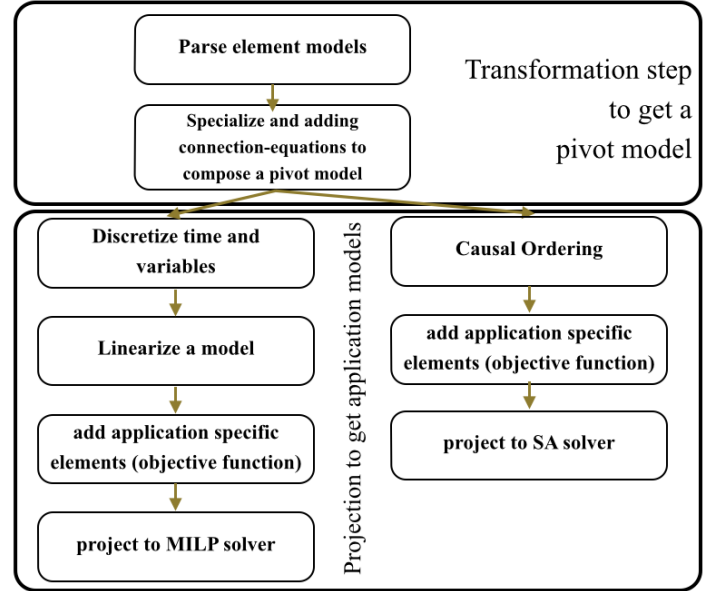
Parse element models

Specialize and adding connection-equations to compose a pivot model

Transformation step to get a pivot model

Discretize time and variables

Linearize a model

add application specific elements (objective function)

project to MILP solver

Projection to get application models

Causal Ordering

add application specific elements (objective function)

project to SA solver